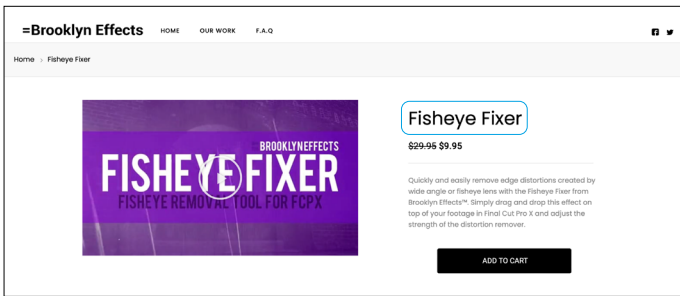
=Brooklyn Effects HOME OUR WORK F.A.Q

Home › Fisheye Fixer

BROOKLYNEFFECTS
FISHEYE FIXER
FISHEYE REMOVAL TOOL FOR FCPX

Fisheye Fixer

~~$29.95~~ $9.95

Quickly and easily remove edge distortions created by wide angle or fisheye lens with the Fisheye Fixer from Brooklyn Effects™. Simply drag and drop this effect on top of your footage in Final Cut Pro X and adjust the strength of the distortion remover.

ADD TO CART